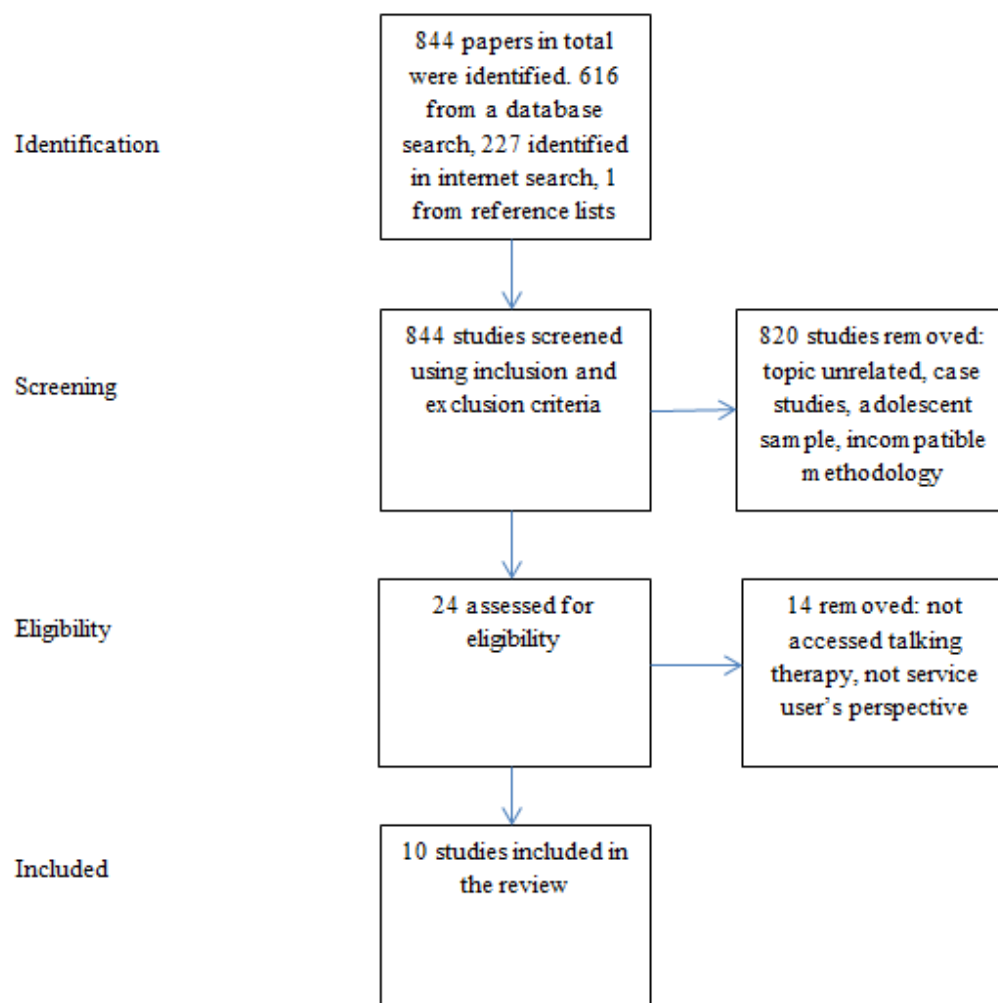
Identification

844 papers in total were identified. 616 from a database search, 227 identified in internet search, 1 from reference lists

Screening

844 studies screened using inclusion and exclusion criteria

820 studies removed: topic unrelated, case studies, adolescent sample, incompatible methodology

Eligibility

24 assessed for eligibility

14 removed: not accessed talking therapy, not service user's perspective

Included

10 studies included in the review